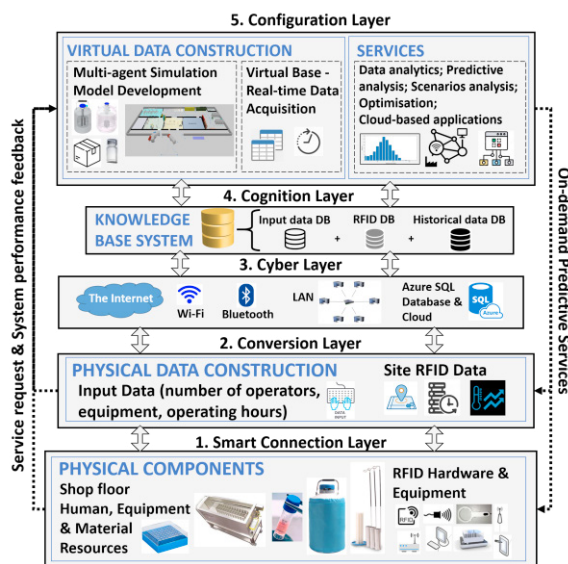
5. Configuration Layer

VIRTUAL DATA CONSTRUCTION

Multi-agent Simulation Model Development

Virtual Base - Real-time Data Acquisition

SERVICES

Data analytics; Predictive analysis; Scenarios analysis; Optimisation; Cloud-based applications

4. Cognition Layer

KNOWLEDGE BASE SYSTEM

Input data DB + RFID DB + Historical data DB

3. Cyber Layer

The Internet

Wi-Fi

Bluetooth

LAN

Azure SQL Database & Cloud

SQL

Azure

2. Conversion Layer

PHYSICAL DATA CONSTRUCTION

Input Data (number of operators, equipment, operating hours)

DATA INPUT

Site RFID Data

1. Smart Connection Layer

PHYSICAL COMPONENTS

Shop floor Human, Equipment & Material Resources

RFID Hardware & Equipment

RFID

Service request & System performance feedback

On-demand Predictive Services